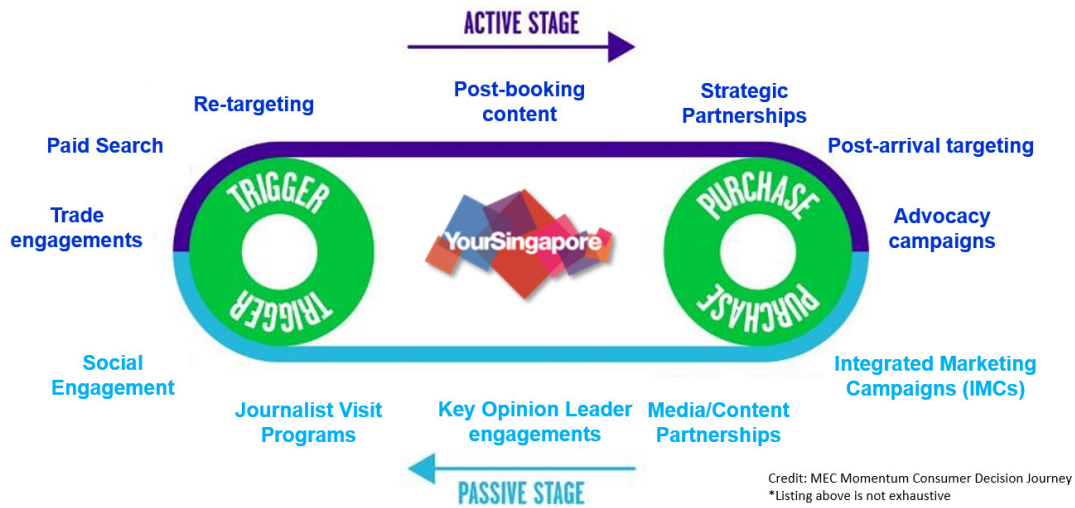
ACTIVE STAGE

Re-targeting

Post-booking content

Strategic Partnerships

Paid Search

Post-arrival targeting

Trade engagements

TRIGGER

YourSingapore

PURCHASE

Advocacy campaigns

TRIGGER

PURCHASE

Social Engagement

Integrated Marketing Campaigns (IMCs)

Journalist Visit Programs

Key Opinion Leader engagements

Media/Content Partnerships

PASSIVE STAGE

Credit: MEC Momentum Consumer Decision Journey
*Listing above is not exhaustive